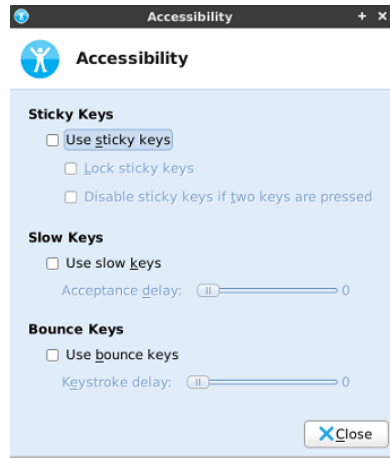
Accessibility + ×

Accessibility

Sticky Keys

Use sticky keys

Lock sticky keys

Disable sticky keys if two keys are pressed

Slow Keys

Use slow keys

Acceptance delay: 0

Bounce Keys

Use bounce keys

Keystroke delay: 0

Close